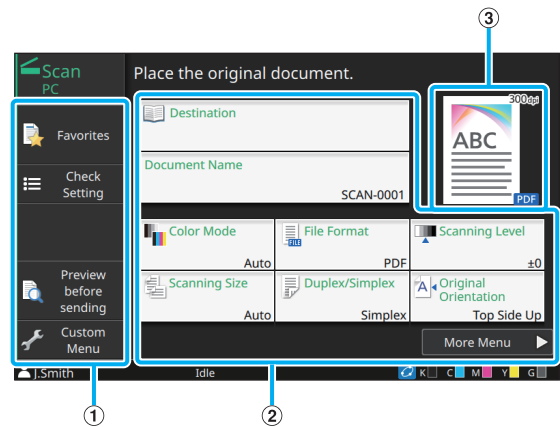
③

Scan
PC

Place the original document.

Favorites

Check Setting

Preview before sending

Custom Menu

Destination

Document Name

SCAN-0001

300dpi

ABC

PDF

Color Mode

Auto

File Format

FILE

PDF

Scanning Level

±0

Scanning Size

Auto

Duplex/Simplex

Simplex

Original Orientation

Top Side Up

More Menu

J.Smith

Idle

K C M Y G

①

②